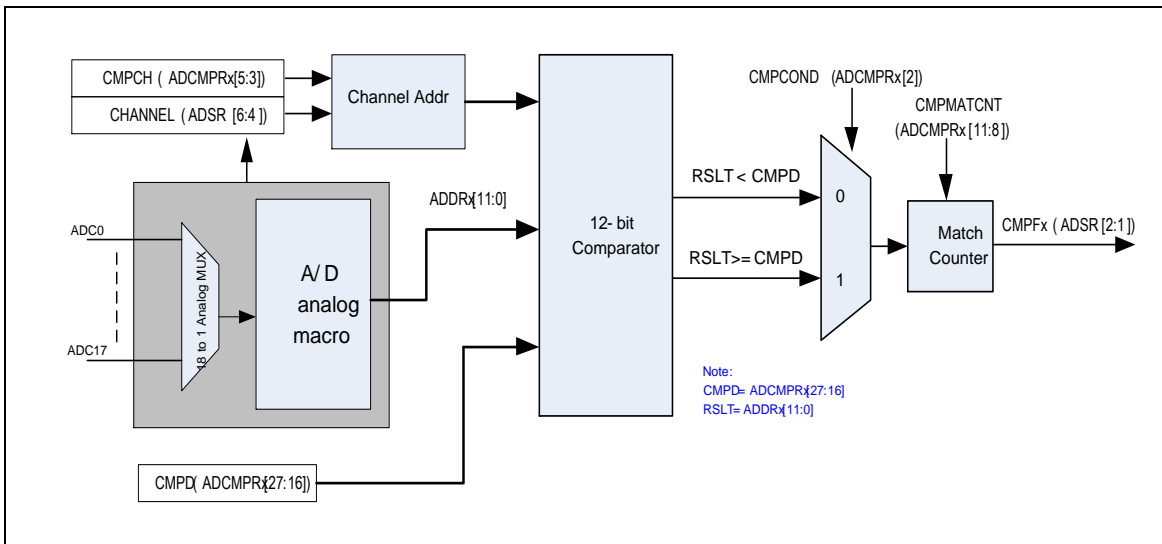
CMPCH ( ADCMPRx[5:3])

CHANNEL ( ADSR [6:4 ])

Channel Addr

CMPCOND (ADCMPRx[2])

CMPMATCNT (ADCMPRx [11:8])

ADDRx[11:0]

12- bit Comparator

RSLT < CMPD

RSLT>= CMPD

0

1

Match Counter

CMPFx ( ADSR [2:1 ])

ADC0

ADC17

18 to 1 Analog MUX

A/ D analog macro

Note:
CMPD= ADCMPRx[27:16]
RSLT= ADDRx[11:0]

CMPD( ADCMPRx[27:16])